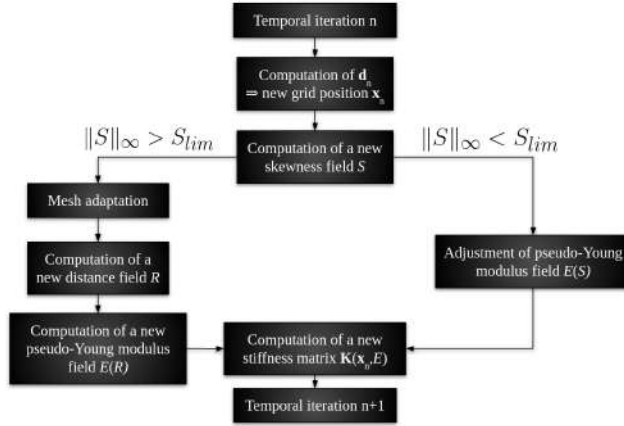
Temporal iteration n

Computation of $\mathbf{d}_n$ $\Rightarrow$ new grid position $\mathbf{x}_n$

$\|S\|_\infty > S_{lim}$

Computation of a new skewness field $S$

$\|S\|_\infty < S_{lim}$

Mesh adaptation

Computation of a new distance field $R$

Adjustment of pseudo-Young modulus field $E(S)$

Computation of a new pseudo-Young modulus field $E(R)$

Computation of a new stiffness matrix $\mathbf{K}(\mathbf{x}_n,E)$

Temporal iteration n+1